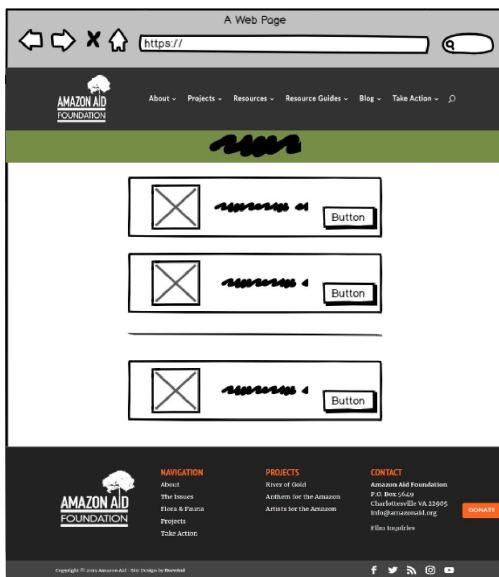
A Web Page

https://

AMAZON AID FOUNDATION

About ⌄ Projects ⌄ Resources ⌄ Resource Guides ⌄ Blog ⌄ Take Action ⌄

Button

Button

Button

AMAZON AID FOUNDATION

NAVIGATION
About
The Issues
Flora & Fauna
Projects
Take Action

PROJECTS
River of Gold
Anthem for the Amazon
Artists for the Amazon

CONTACT
Amazon Aid Foundation
P.O. Box 5649
Charlottesville VA 22905
info@amazonaid.org

Film Inquiries

DONATE

Copyright © 2015 Amazon Aid - Site Design by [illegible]